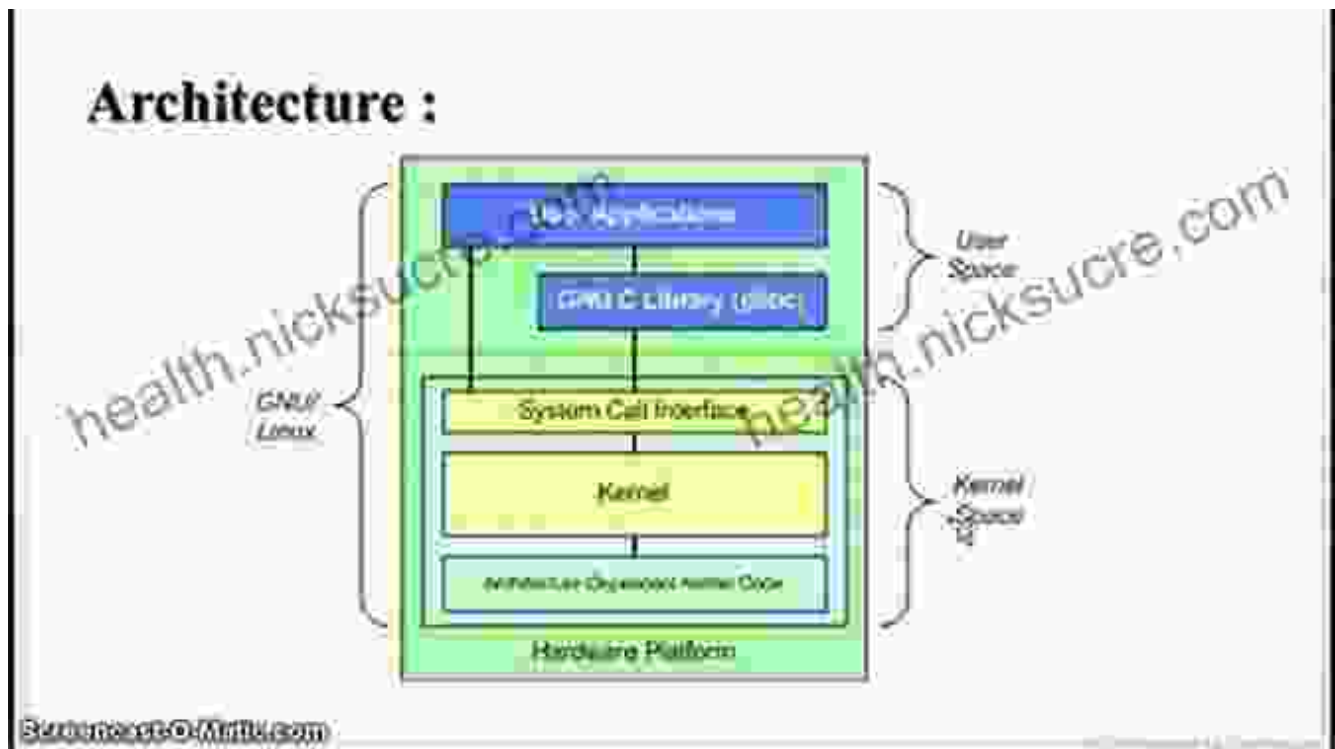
Architecture :

User Applications

GNU C Library (glibc)

System Call Interface

Kernel

Architecture-Dependent Kernel Code

Hardware Platform

User Space

GNU/ Linux

Kernel Space

health.nicksucre.com

health.nicksucre.com

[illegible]